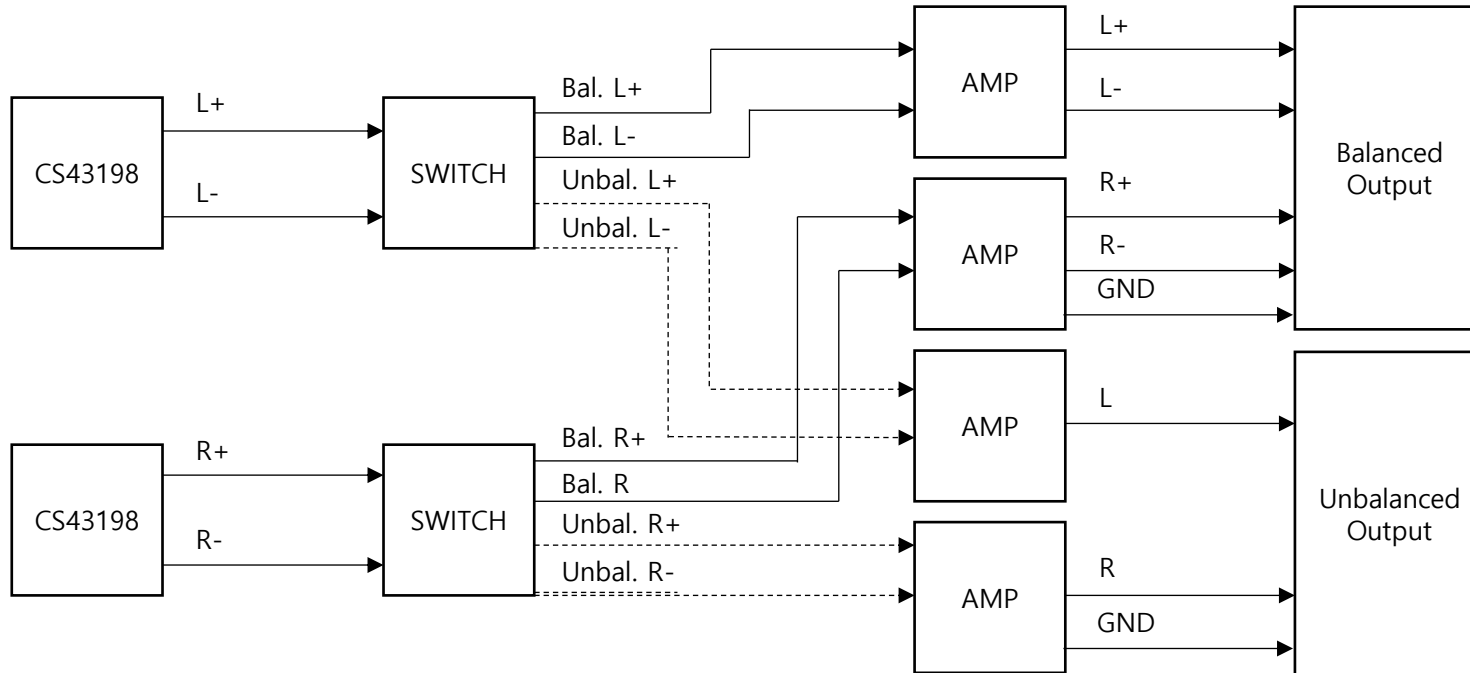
CS43198

L+

L-

SWITCH

Bal. L+

Bal. L-

Unbal. L+

Unbal. L-

AMP

L+

L-

AMP

R+

R-

GND

Balanced Output

AMP

L

CS43198

R+

R-

SWITCH

Bal. R+

Bal. R

Unbal. R+

Unbal. R-

AMP

R

GND

Unbalanced Output